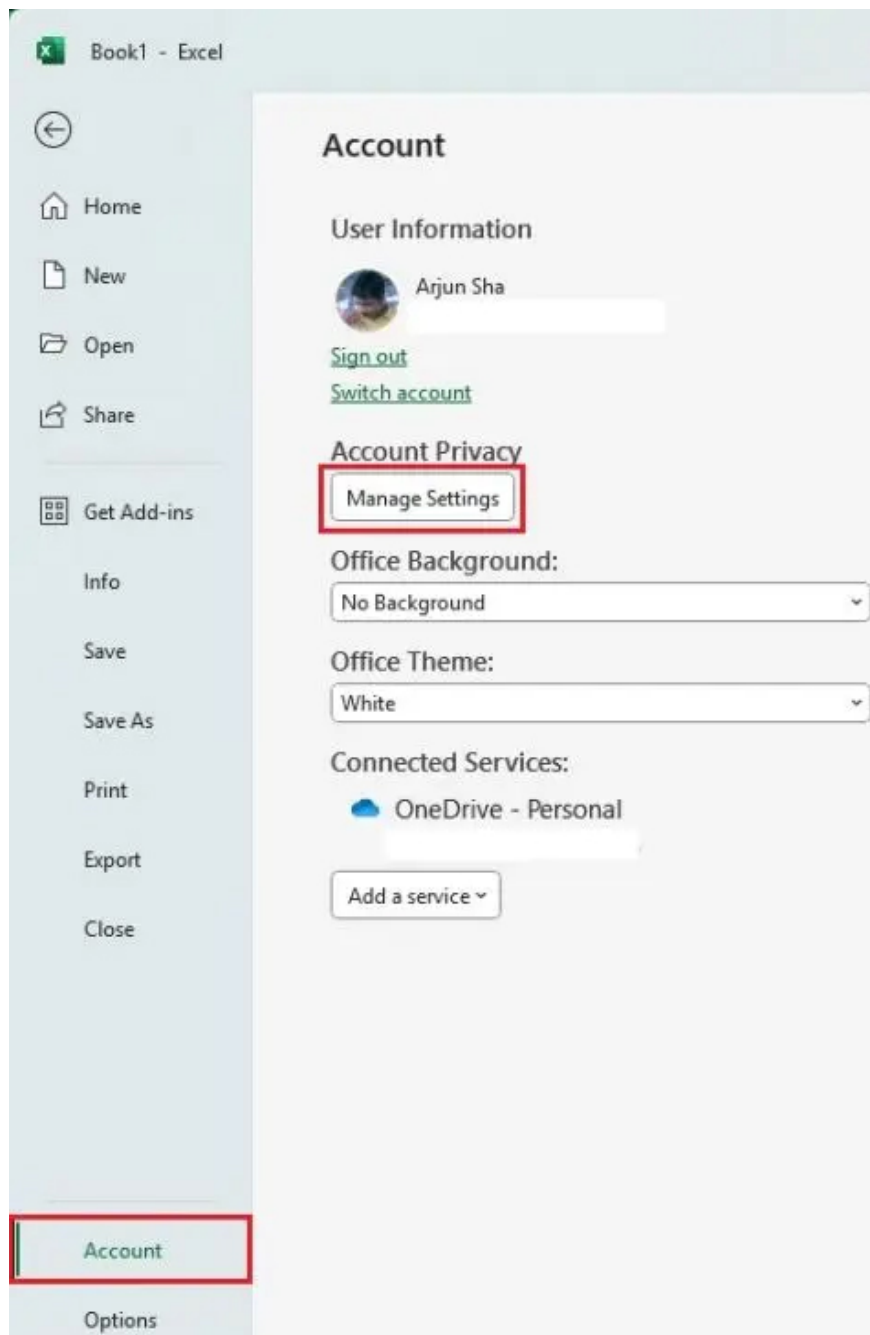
Book1 - Excel

Home

New

Open

Share

Get Add-ins

Info

Save

Save As

Print

Export

Close

Account

Options

Account

User Information

Arjun Sha

Sign out

Switch account

Account Privacy

Manage Settings

Office Background:

No Background

Office Theme:

White

Connected Services:

OneDrive - Personal

Add a service